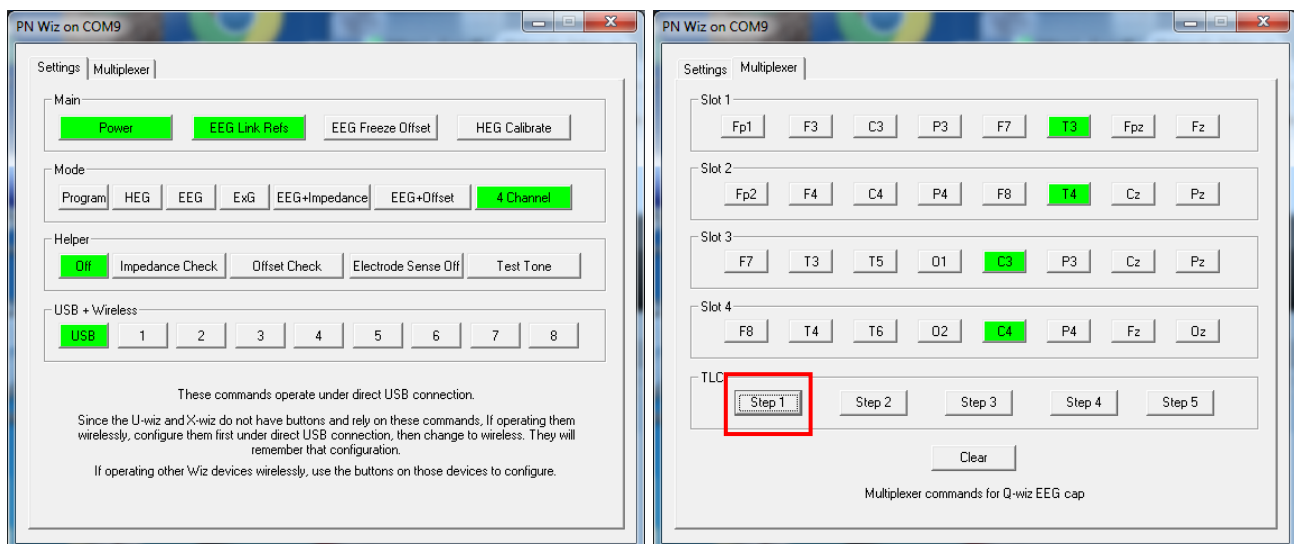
PN Wiz on COM9

Settings | Multiplexer

Main
Power | EEG Link Refs | EEG Freeze Offset | HEG Calibrate

Mode
Program | HEG | EEG | ExG | EEG+Impedance | EEG+Offset | 4 Channel

Helper
Off | Impedance Check | Offset Check | Electrode Sense Off | Test Tone

USB + Wireless
USB | 1 | 2 | 3 | 4 | 5 | 6 | 7 | 8

These commands operate under direct USB connection.

Since the U-wiz and X-wiz do not have buttons and rely on these commands, If operating them wirelessly, configure them first under direct USB connection, then change to wireless. They will remember that configuration.

If operating other Wiz devices wirelessly, use the buttons on those devices to configure.

PN Wiz on COM9

Settings | Multiplexer

Slot 1
Fp1 | F3 | C3 | P3 | F7 | T3 | Fpz | Fz

Slot 2
Fp2 | F4 | C4 | P4 | F8 | T4 | Cz | Pz

Slot 3
F7 | T3 | T5 | O1 | C3 | P3 | Cz | Pz

Slot 4
F8 | T4 | T6 | O2 | C4 | P4 | Fz | Oz

TLC
Step 1 | Step 2 | Step 3 | Step 4 | Step 5

Clear

Multiplexer commands for Q-wiz EEG cap